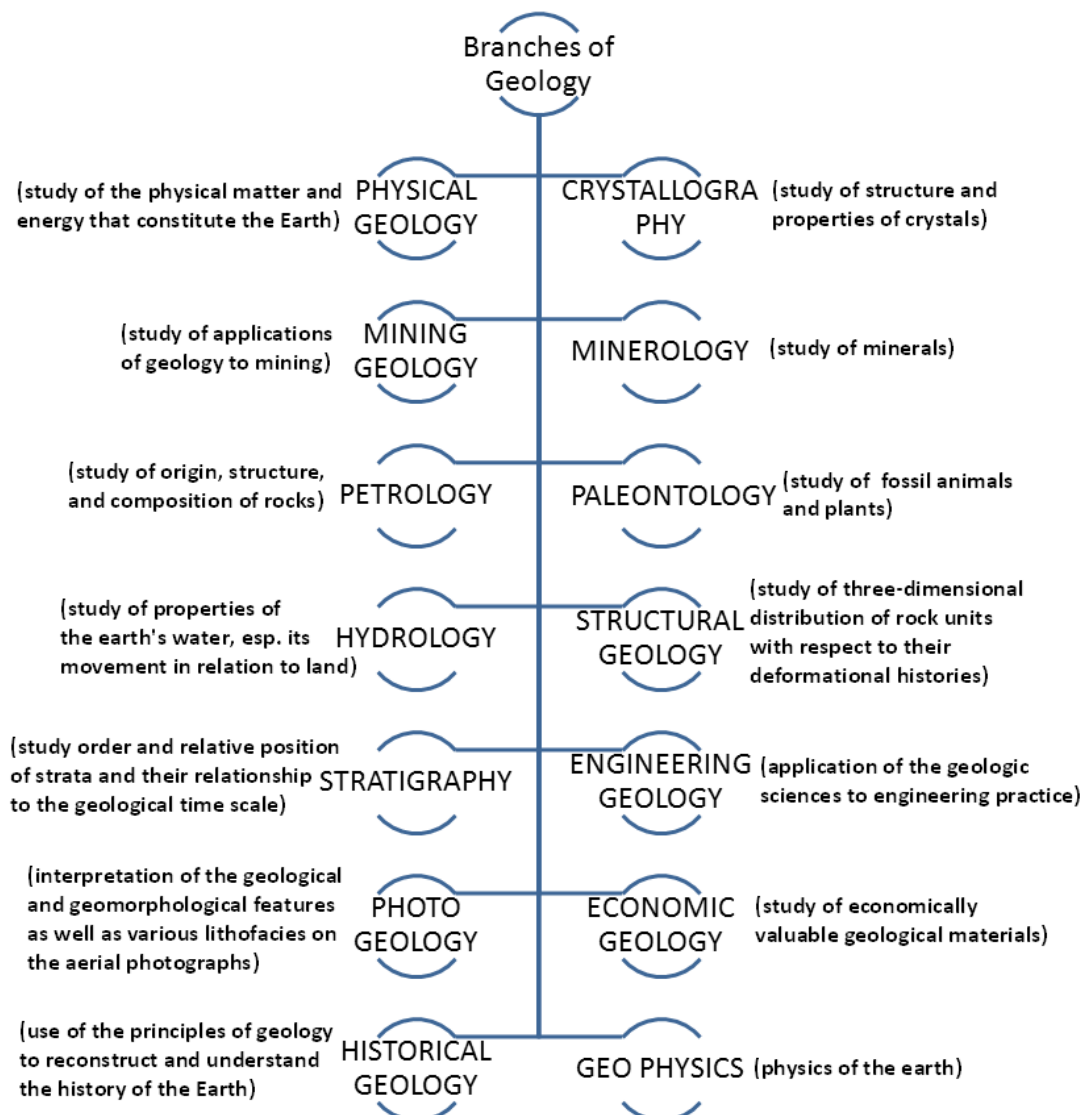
Branches of Geology

(study of the physical matter and energy that constitute the Earth) PHYSICAL GEOLOGY

CRYSTALLOGRA PHY (study of structure and properties of crystals)

(study of applications of geology to mining) MINING GEOLOGY

MINEROLOGY (study of minerals)

(study of origin, structure, and composition of rocks) PETROLOGY

PALEONTOLOGY (study of fossil animals and plants)

(study of properties of the earth's water, esp. its movement in relation to land) HYDROLOGY

STRUCTURAL GEOLOGY (study of three-dimensional distribution of rock units with respect to their deformational histories)

(study order and relative position of strata and their relationship to the geological time scale) STRATIGRAPHY

ENGINEERING GEOLOGY (application of the geologic sciences to engineering practice)

(interpretation of the geological and geomorphological features as well as various lithofacies on the aerial photographs) PHOTO GEOLOGY

ECONOMIC GEOLOGY (study of economically valuable geological materials)

(use of the principles of geology to reconstruct and understand the history of the Earth) HISTORICAL GEOLOGY

GEO PHYSICS (physics of the earth)